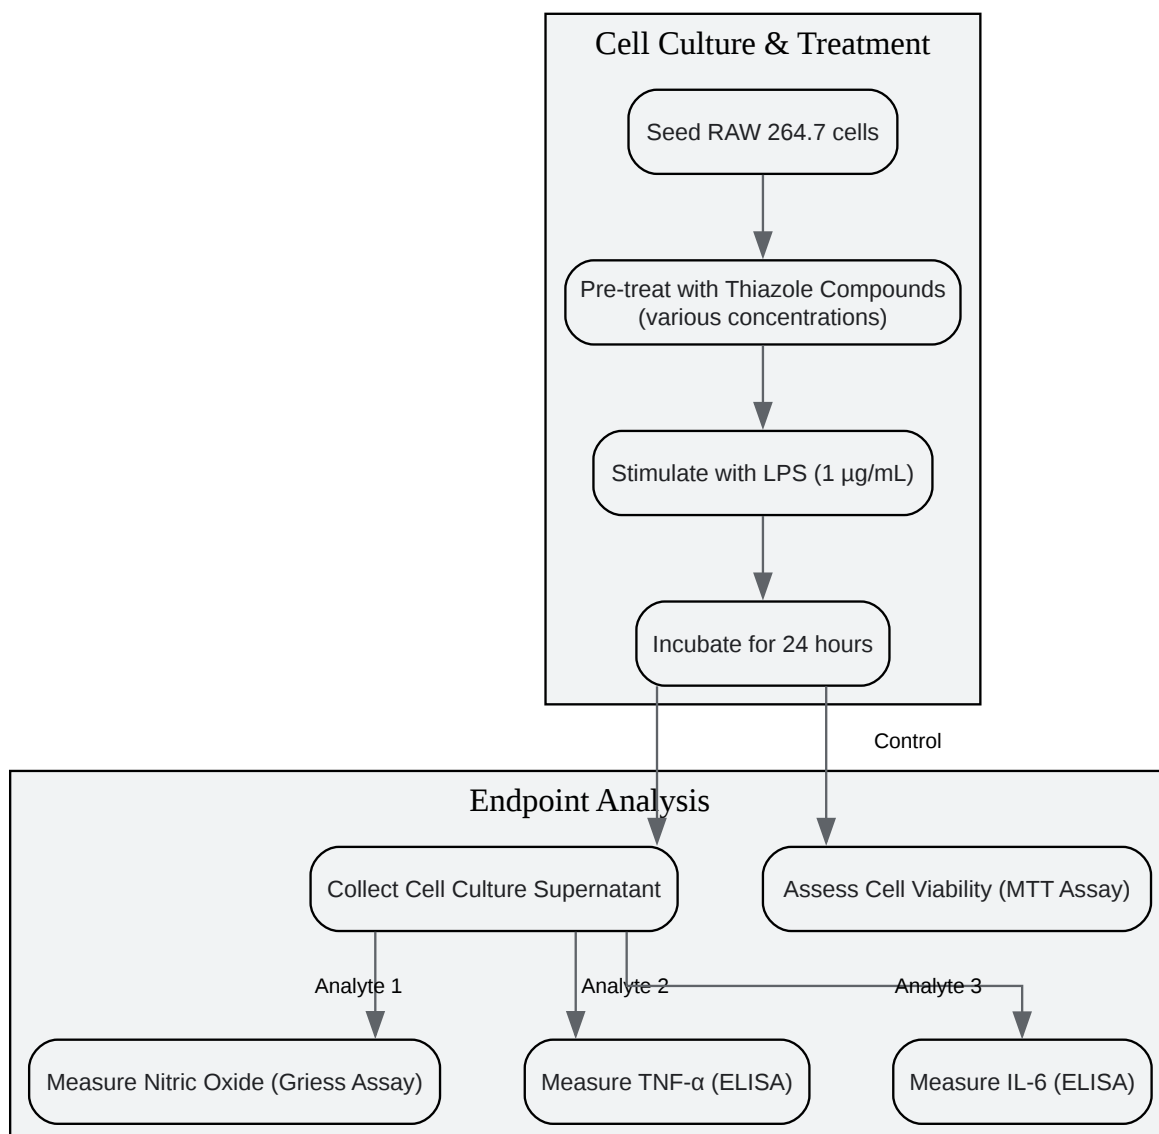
Cell Culture & Treatment

Seed RAW 264.7 cells

Pre-treat with Thiazole Compounds (various concentrations)

Stimulate with LPS (1 µg/mL)

Incubate for 24 hours

Control

Endpoint Analysis

Collect Cell Culture Supernatant

Assess Cell Viability (MTT Assay)

Analyte 1

Analyte 2

Analyte 3

Measure Nitric Oxide (Griess Assay)

Measure TNF-α (ELISA)

Measure IL-6 (ELISA)